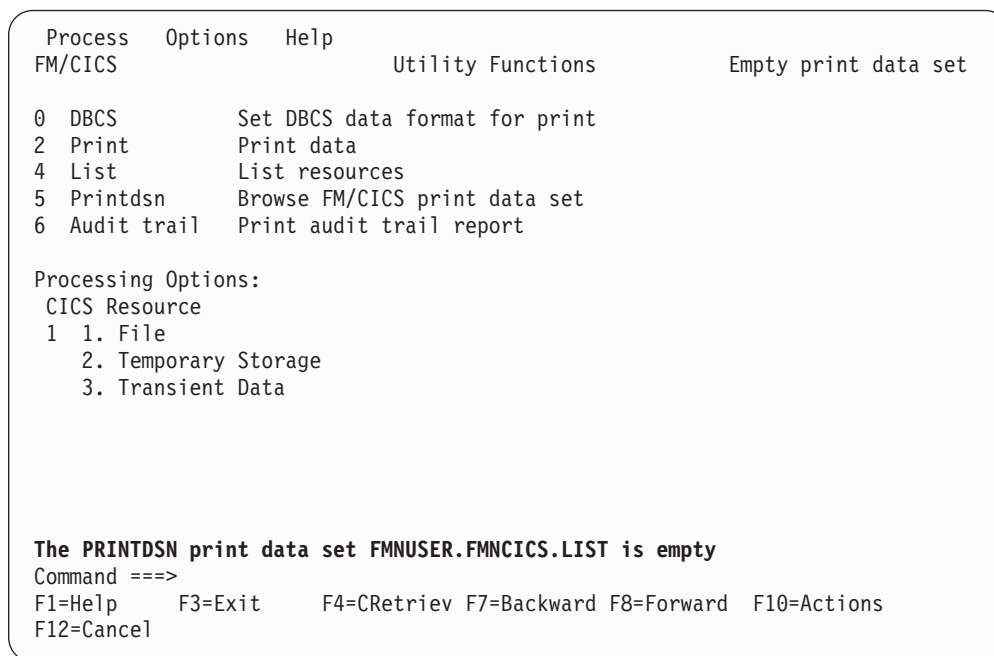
Process Options Help
FM/CICS Utility Functions Empty print data set

0 DBCS Set DBCS data format for print
2 Print Print data
4 List List resources
5 Printdsn Browse FM/CICS print data set
6 Audit trail Print audit trail report

Processing Options:
CICS Resource
1 1. File
2. Temporary Storage
3. Transient Data

The PRINTDSN print data set FMNUSER.FMNCICS.LIST is empty
Command ===>
F1=Help F3=Exit F4=CRetriev F7=Backward F8=Forward F10=Actions
F12=Cancel